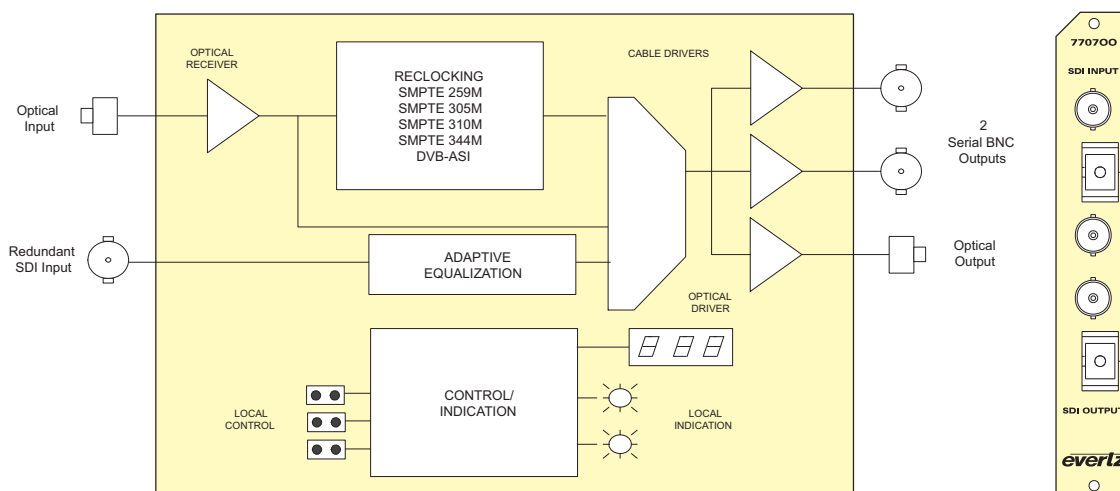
OPTICAL RECEIVER

RECLOCKING
SMPTE 259M
SMPTE 305M
SMPTE 310M
SMPTE 344M
DVB-ASI

CABLE DRIVERS

Optical Input

2 Serial BNC Outputs

Redundant SDI Input

ADAPTIVE EQUALIZATION

Optical Output

OPTICAL DRIVER

LOCAL CONTROL

CONTROL/ INDICATION

LOCAL INDICATION

7707OO

SDI INPUT

SDI OUTPUT

evertz